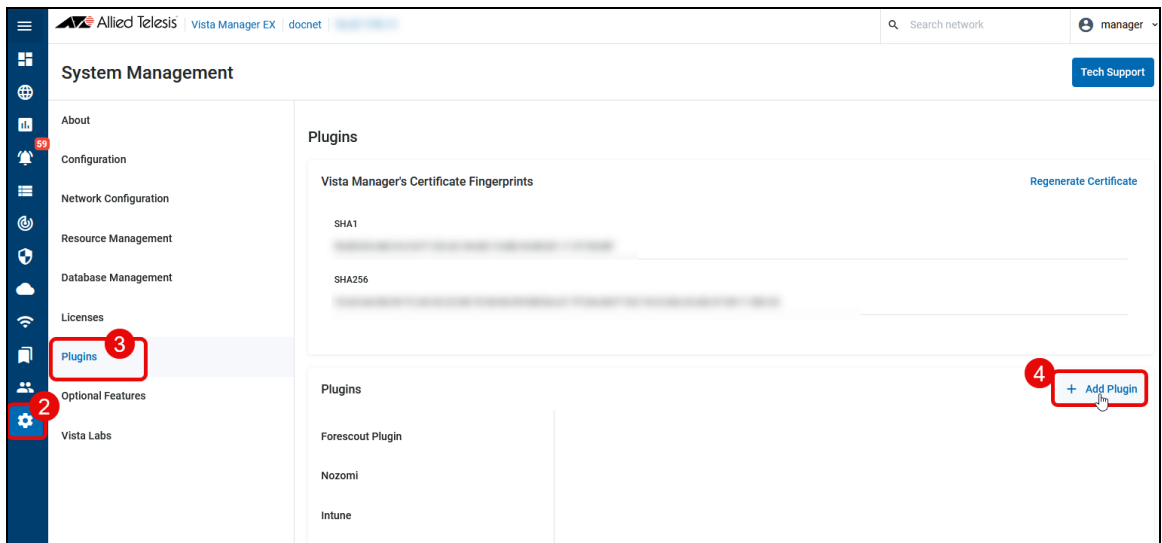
Allied Telesis | Vista Manager EX | docnet | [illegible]

Search network

manager

59

System Management

Tech Support

About

Configuration

Network Configuration

Resource Management

Database Management

Licenses

Plugins

3

Optional Features

2

Vista Labs

Plugins

Vista Manager's Certificate Fingerprints

Regenerate Certificate

SHA1

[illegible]

SHA256

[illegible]

Plugins

4

+ Add Plugin

Forescout Plugin

Nozomi

Intune